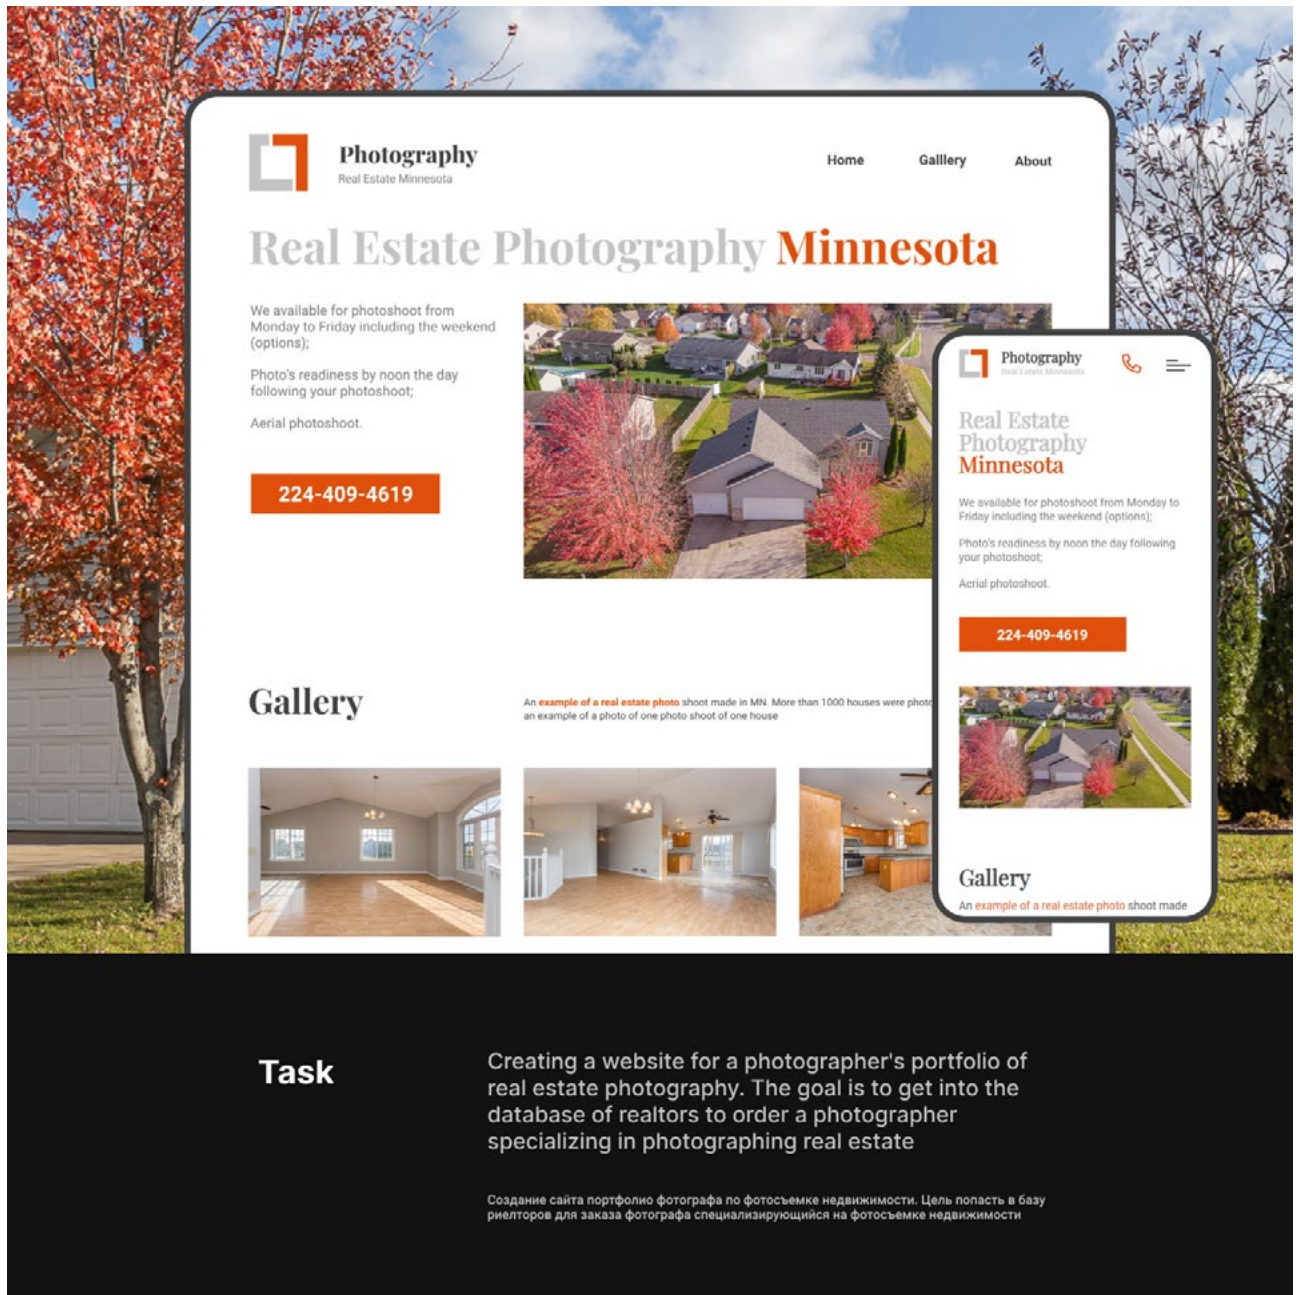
Photography
Real Estate Minnesota

Home Galllery About

Real Estate Photography Minnesota

We available for photoshoot from Monday to Friday including the weekend (options);

Photo's readiness by noon the day following your photoshoot;

Aerial photoshoot.

224-409-4619

Gallery

An example of a real estate photo shoot made in MN. More than 1000 houses were phot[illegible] an example of a photo of one photo shoot of one house

Photography
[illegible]

Real Estate Photography Minnesota

We available for photoshoot from Monday to Friday including the weekend (options);

Photo's readiness by noon the day following your photoshoot;

Aerial photoshoot.

224-409-4619

Gallery

An example of a real estate photo shoot made

Task

Creating a website for a photographer's portfolio of real estate photography. The goal is to get into the database of realtors to order a photographer specializing in photographing real estate

Создание сайта портфолио фотографа по фотосъемке недвижимости. Цель попасть в базу риелторов для заказа фотографа специализирующийся на фотосъемке недвижимости